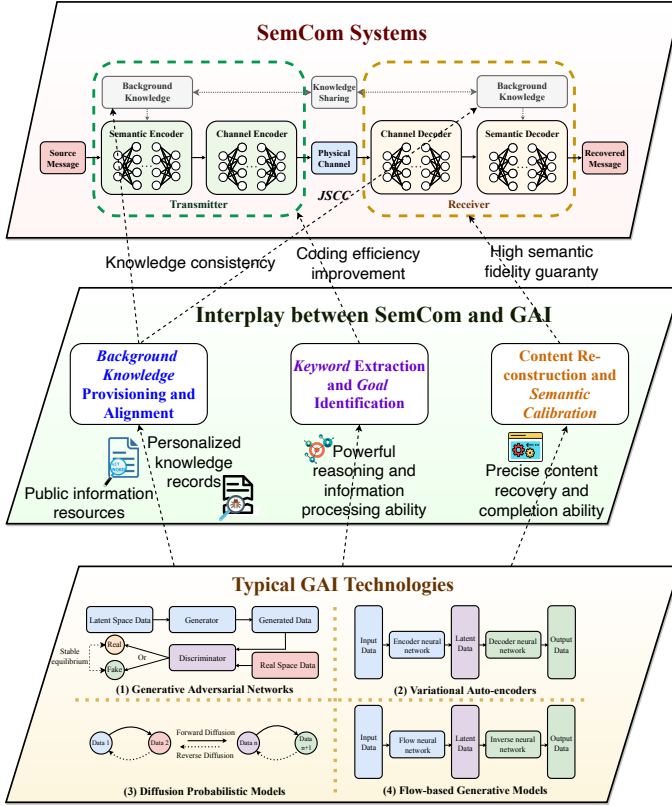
SemCom Systems

Background Knowledge

Knowledge Sharing

Background Knowledge

Semantic Encoder

Channel Encoder

Channel Decoder

Semantic Decoder

Source Message

Physical Channel

Recovered Message

Transmitter

JSCC

Receiver

Knowledge consistency

Coding efficiency improvement

High semantic fidelity guaranty

Interplay between SemCom and GAI

*Background Knowledge* Provisioning and Alignment

*Keyword* Extraction and *Goal* Identification

Content Reconstruction and *Semantic* Calibration

Personalized knowledge records

Public information resources

Powerful reasoning and information processing ability

Precise content recovery and completion ability

Typical GAI Technologies

Latent Space Data

Generator

Generated Data

Real

Stable equilibrium

Or

Fake

Discriminator

Real Space Data

(1) Generative Adversarial Networks

Input Data

Encoder neural network

Latent Data

Decoder neural network

Output Data

(2) Variational Auto-encoders

Data 1

Data 2

Forward Diffusion

Reverse Diffusion

Data n

Data n+1

(3) Diffusion Probabilistic Models

Input Data

Flow neural network

Latent Data

Inverse neural network

Output Data

(4) Flow-based Generative Models